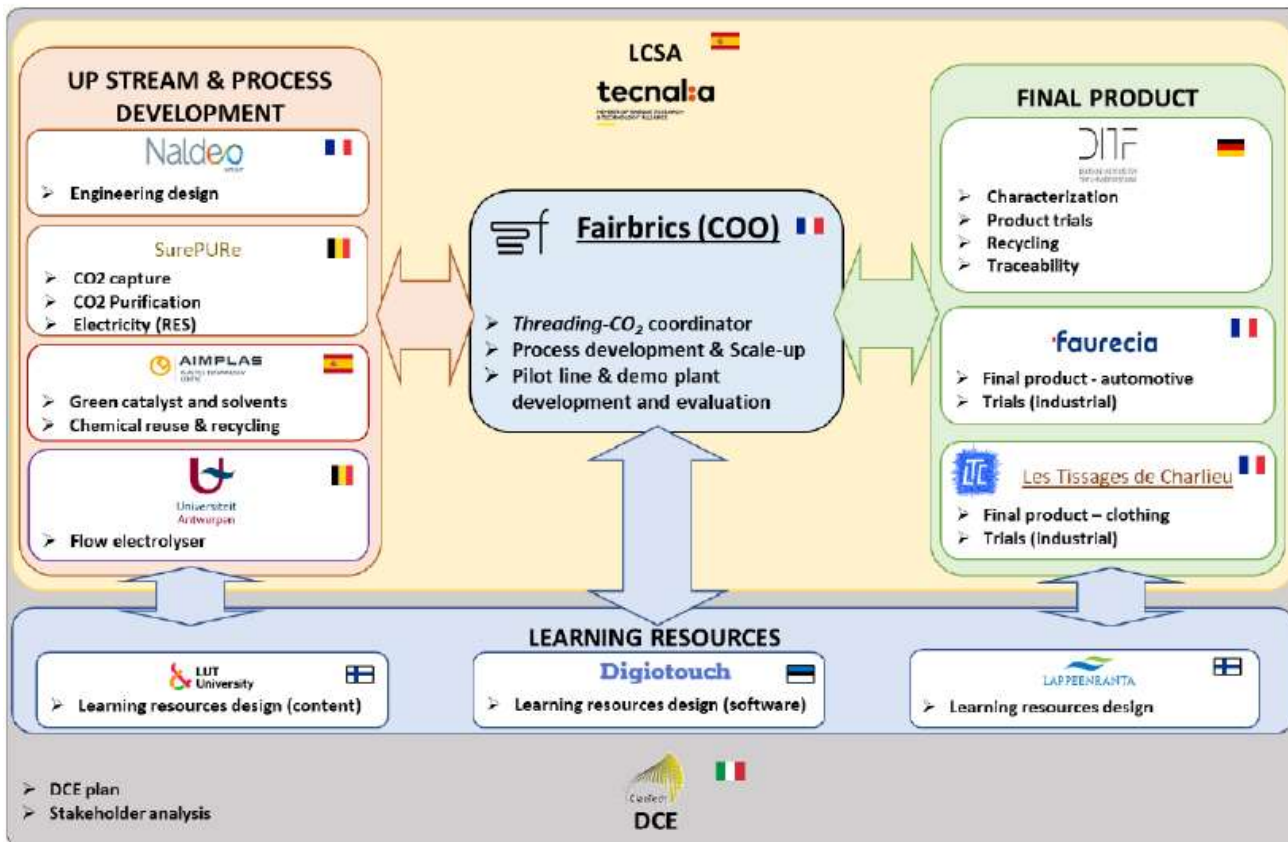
LCSA

tecnalia

UP STREAM & PROCESS DEVELOPMENT

Naldeo

➢ Engineering design

SurePURe

➢ CO2 capture
➢ CO2 Purification
➢ Electricity (RES)

AIMPLAS

➢ Green catalyst and solvents
➢ Chemical reuse & recycling

Universiteit Antwerpen

➢ Flow electrolyser

Fairbrics (COO)

➢ *Threading-$CO_2$* coordinator
➢ Process development & Scale-up
➢ Pilot line & demo plant development and evaluation

FINAL PRODUCT

DITF

➢ Characterization
➢ Product trials
➢ Recycling
➢ Traceability

faurecia

➢ Final product - automotive
➢ Trials (industrial)

Les Tissages de Charlieu

➢ Final product – clothing
➢ Trials (industrial)

LEARNING RESOURCES

LUT University

➢ Learning resources design (content)

Digiotouch

➢ Learning resources design (software)

LAPPEENRANTA

➢ Learning resources design

➢ DCE plan
➢ Stakeholder analysis

DCE